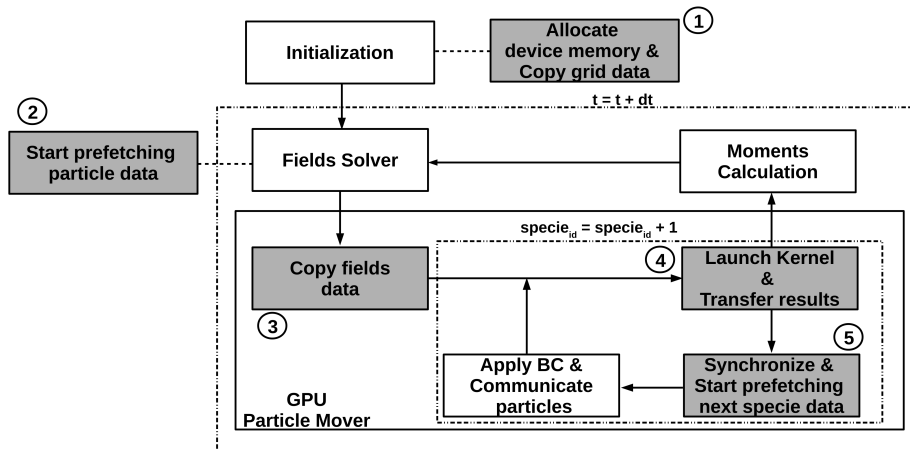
Initialization

Allocate device memory & Copy grid data

1

t = t + dt

2

Start prefetching particle data

Fields Solver

Moments Calculation

$specie_{id} = specie_{id} + 1$

Copy fields data

4

Launch Kernel & Transfer results

3

5

Apply BC & Communicate particles

Synchronize & Start prefetching next specie data

GPU Particle Mover